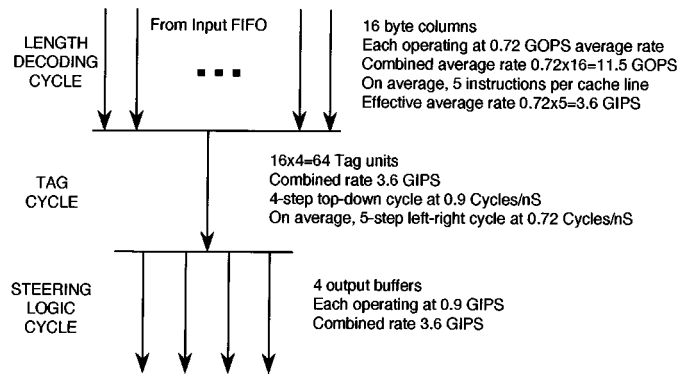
LENGTH DECODING CYCLE

From Input FIFO

16 byte columns
Each operating at 0.72 GOPS average rate
Combined average rate 0.72x16=11.5 GOPS
On average, 5 instructions per cache line
Effective average rate 0.72x5=3.6 GIPS

TAG CYCLE

16x4=64 Tag units
Combined rate 3.6 GIPS
4-step top-down cycle at 0.9 Cycles/nS
On average, 5-step left-right cycle at 0.72 Cycles/nS

STEERING LOGIC CYCLE

4 output buffers
Each operating at 0.9 GIPS
Combined rate 3.6 GIPS